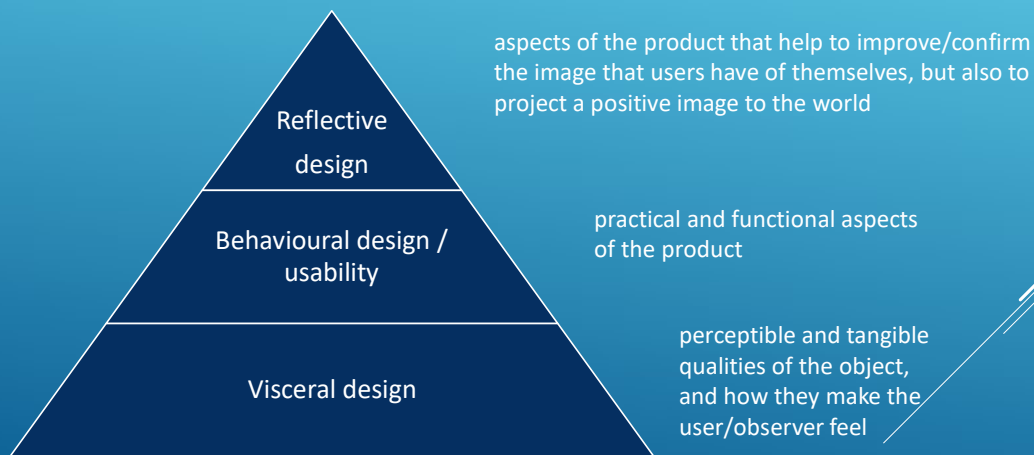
Reflective design

aspects of the product that help to improve/confirm the image that users have of themselves, but also to project a positive image to the world

Behavioural design / usability

practical and functional aspects of the product

Visceral design

perceptible and tangible qualities of the object, and how they make the user/observer feel